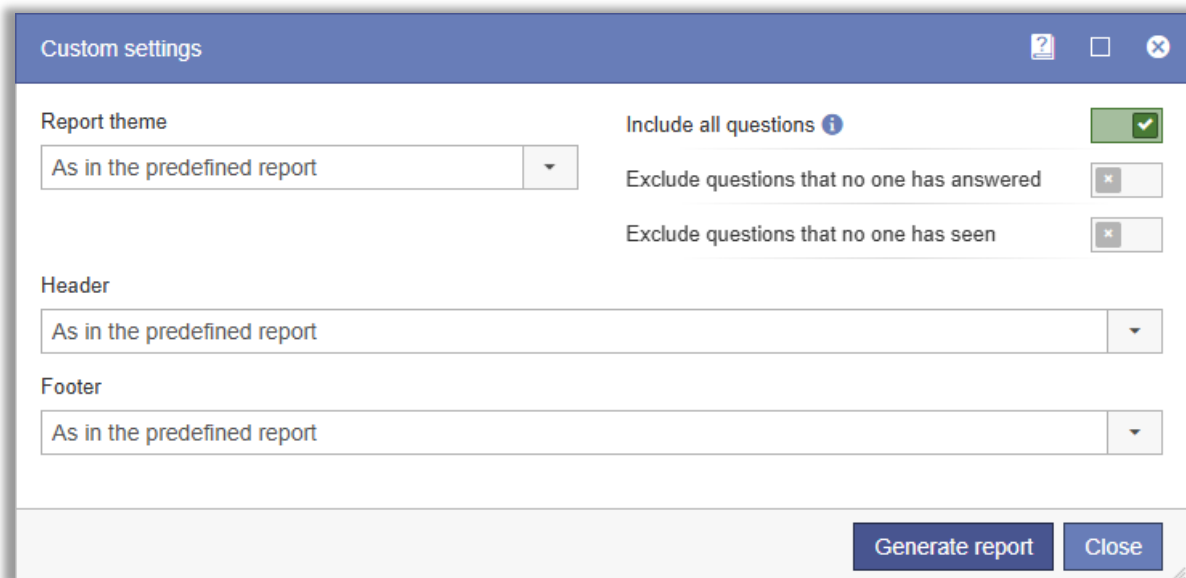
Custom settings

Report theme

As in the predefined report

Include all questions

Exclude questions that no one has answered

Exclude questions that no one has seen

Header

As in the predefined report

Footer

As in the predefined report

Generate report

Close